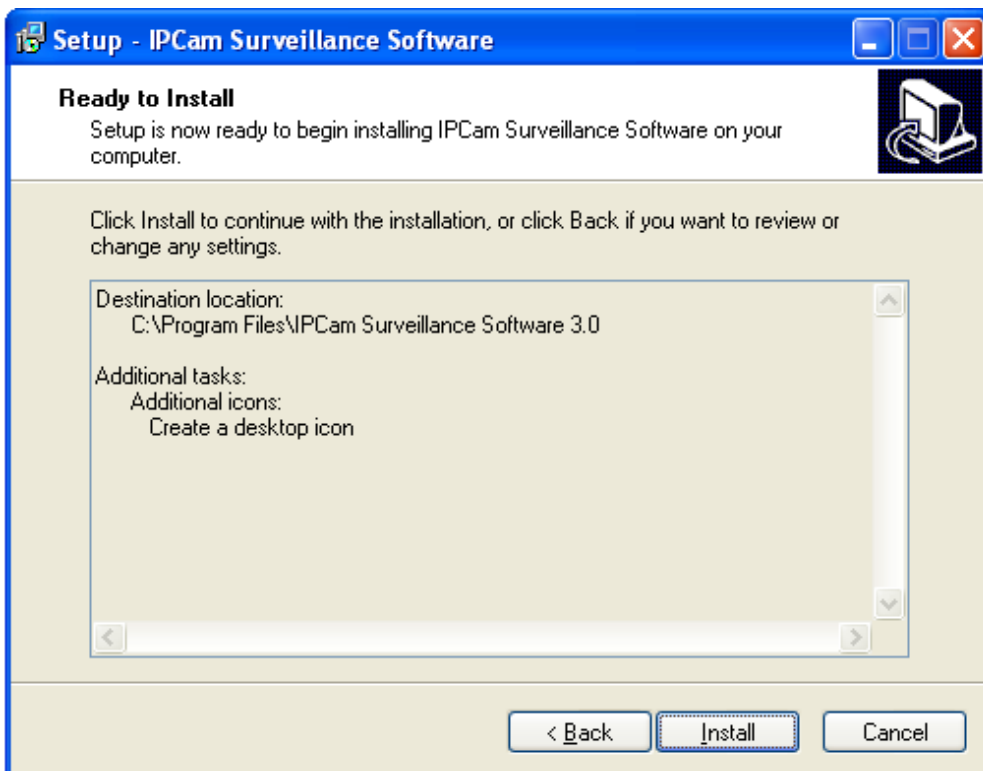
Setup - IPCam Surveillance Software

Ready to Install

Setup is now ready to begin installing IPCam Surveillance Software on your computer.

Click Install to continue with the installation, or click Back if you want to review or change any settings.

Destination location:
C:\Program Files\IPCam Surveillance Software 3.0

Additional tasks:
Additional icons:
Create a desktop icon

< Back
Install
Cancel